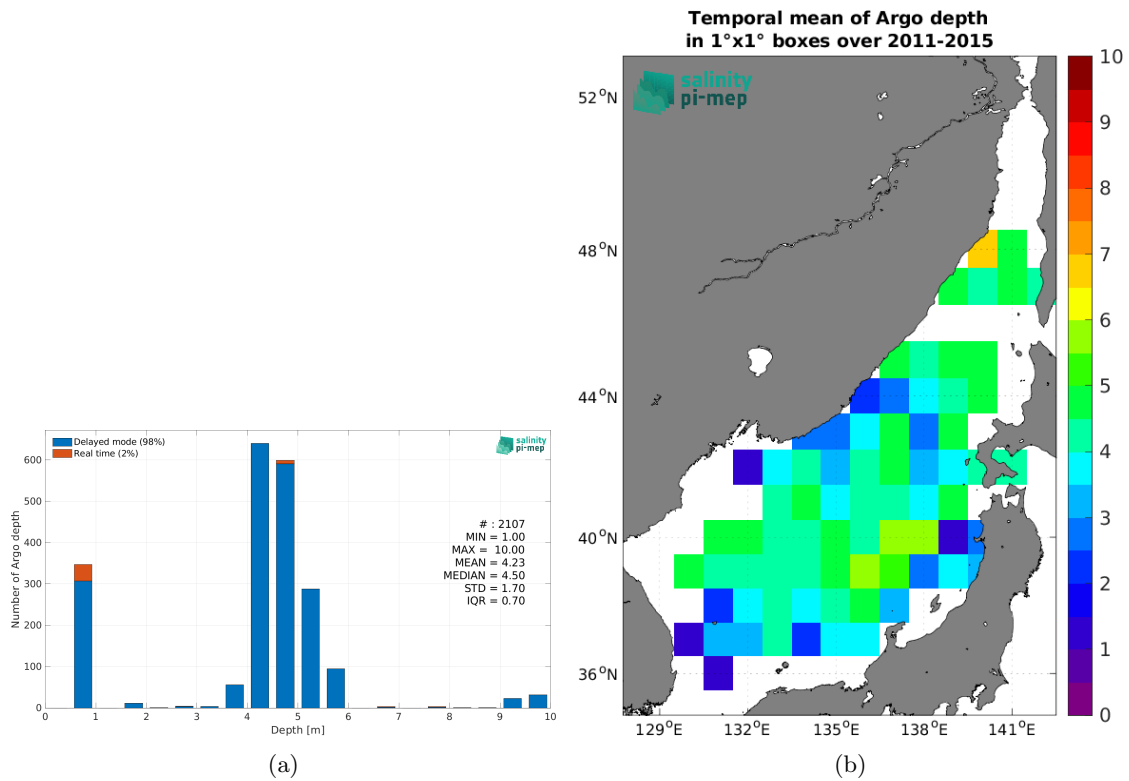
Delayed mode (98%)
Real time (2%)

salinity pi-mep

Number of Argo depth

600
500
400
300
200
100
0

0 1 2 3 4 5 6 7 8 9 10
Depth [m]

# : 2107
MIN = 1.00
MAX = 10.00
MEAN = 4.23
MEDIAN = 4.50
STD = 1.70
IQR = 0.70

(a)

Temporal mean of Argo depth
in 1°x1° boxes over 2011-2015

salinity pi-mep

52$^o$N
48$^o$N
44$^o$N
40$^o$N
36$^o$N

129$^o$E 132$^o$E 135$^o$E 138$^o$E 141$^o$E

10
9
8
7
6
5
4
3
2
1
0

(b)